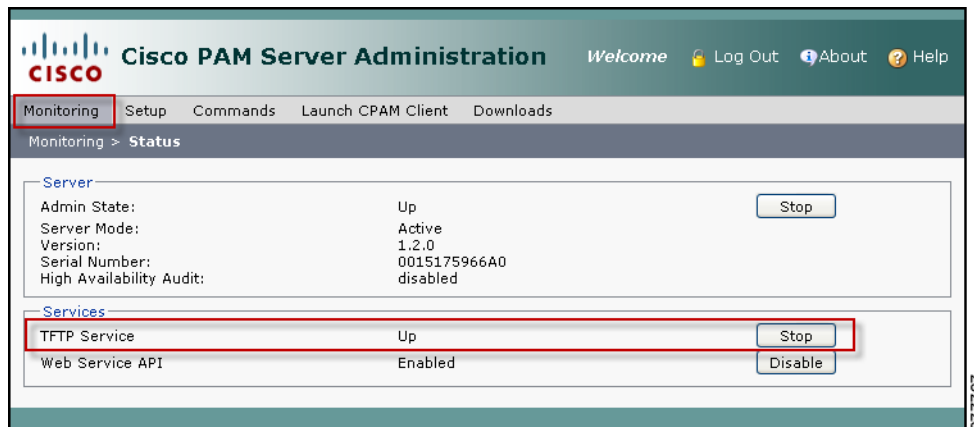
cisco Cisco PAM Server Administration Welcome Log Out About Help

Monitoring Setup Commands Launch CPAM Client Downloads

Monitoring > Status

Server

| | | |
|---|---|---|
| Admin State: | Up | Stop |
| Server Mode: | Active | |
| Version: | 1.2.0 | |
| Serial Number: | 0015175966A0 | |
| High Availability Audit: | disabled | |

Services

| | | |
|---|---|---|
| TFTP Service | Up | Stop |
| Web Service API | Enabled | Disable |

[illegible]